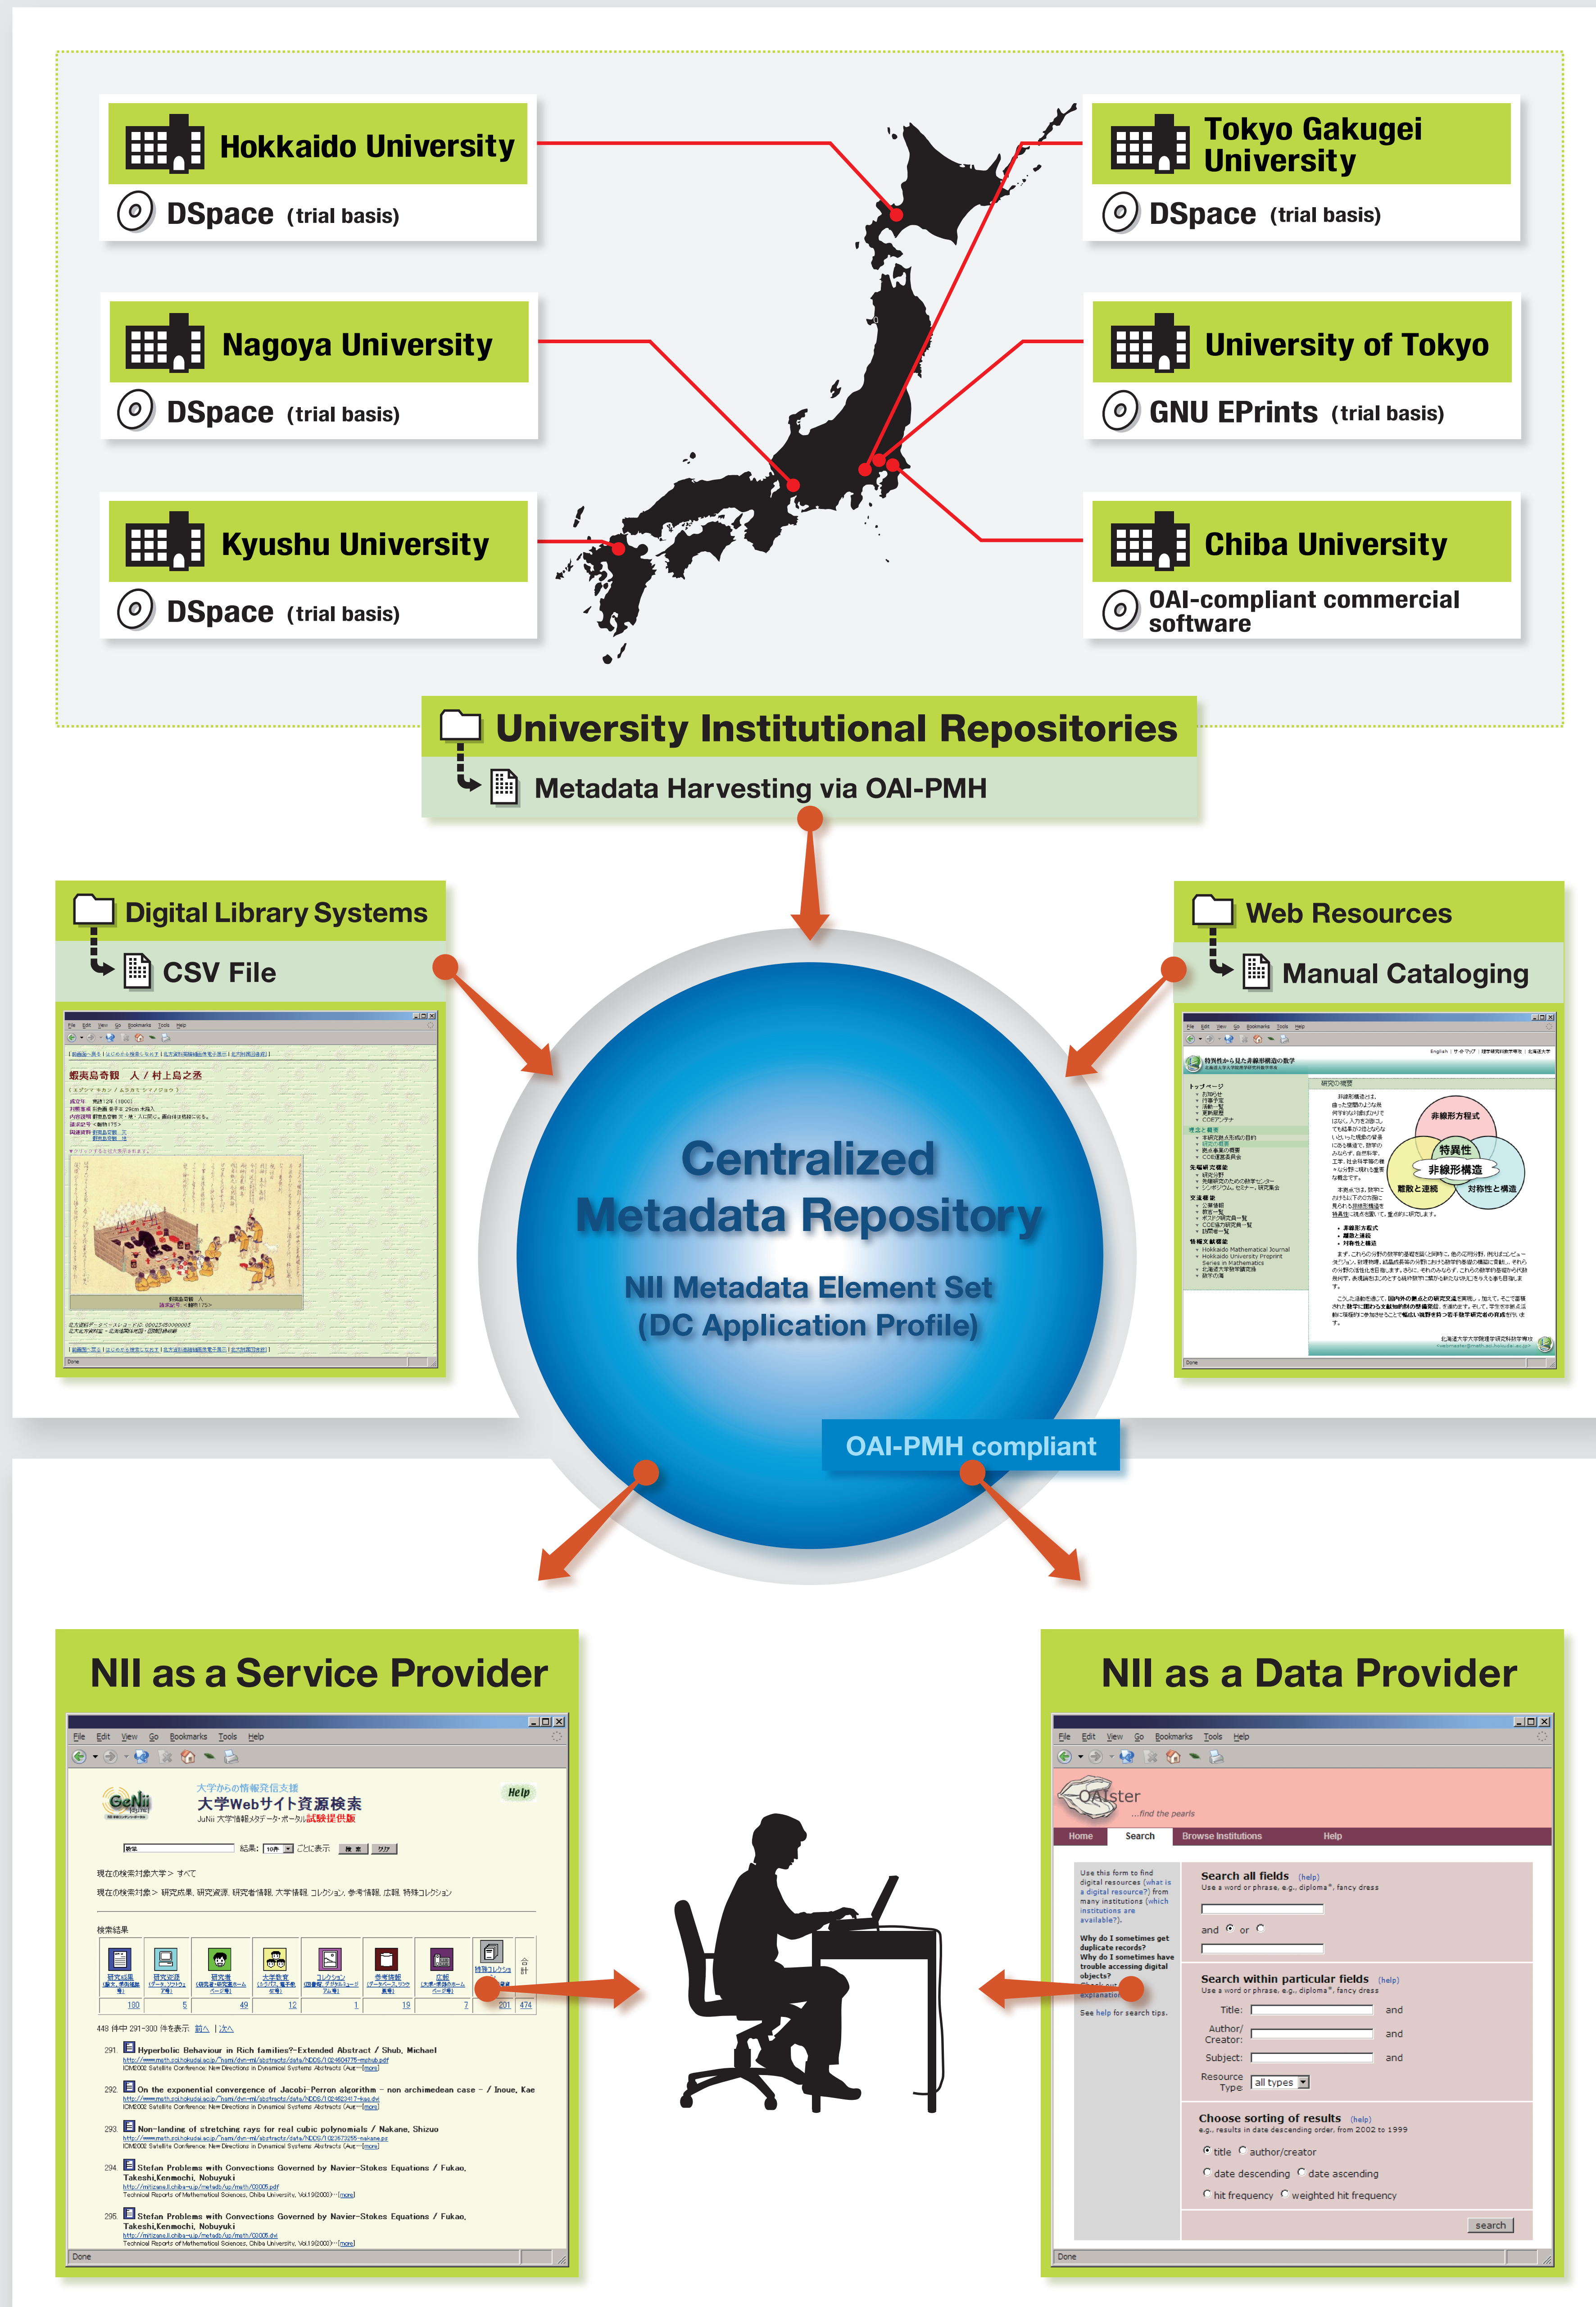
Hokkaido University
DSpace (trial basis)

Nagoya University
DSpace (trial basis)

Kyushu University
DSpace (trial basis)

Tokyo Gakugei University
DSpace (trial basis)

University of Tokyo
GNU EPrints (trial basis)

Chiba University
OAI-compliant commercial software

University Institutional Repositories
Metadata Harvesting via OAI-PMH

Digital Library Systems
CSV File

Web Resources
Manual Cataloging

Centralized Metadata Repository
NII Metadata Element Set (DC Application Profile)

OAI-PMH compliant

NII as a Service Provider

File Edit View Go Bookmarks Tools Help

大学からの情報発信支援
大学Webサイト資源検索
JuNii 大学情報メタデータ・ポータル試験提供版
Help

検索結果

291 Hyperbolic Behaviour in Rich families?-Extended Abstract / Shub, Michael
292 On the exponential convergence of Jacobi-Perron algorithm - non archimedean case - / Inoue, Kae
293 Non-landing of stretching rays for real cubic polynomials / Nakane, Shizuo
294 Stefan Problems with Convections Governed by Navier-Stokes Equations / Fukao, Takeshi,Kenmochi, Nobuyuki
295 Stefan Problems with Convections Governed by Navier-Stokes Equations / Fukao, Takeshi,Kenmochi, Nobuyuki

Done

NII as a Data Provider

File Edit View Go Bookmarks Tools Help

OAIster
...find the pearls
Home Search Browse Institutions Help

Use this form to find digital resources (what is a digital resource?) from many institutions (which institutions are available?).
Why do I sometimes get duplicate records?
Why do I sometimes have trouble accessing digital objects?
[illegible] explanation
See help for search tips.

Search all fields (help)
Use a word or phrase, e.g., diploma*, fancy dress
and or

Search within particular fields (help)
Use a word or phrase, e.g., diploma*, fancy dress
Title: and
Author/ Creator: and
Subject: and
Resource Type: all types

Choose sorting of results (help)
e.g., results in date descending order, from 2002 to 1999
title author/creator
date descending date ascending
hit frequency weighted hit frequency

search

Done